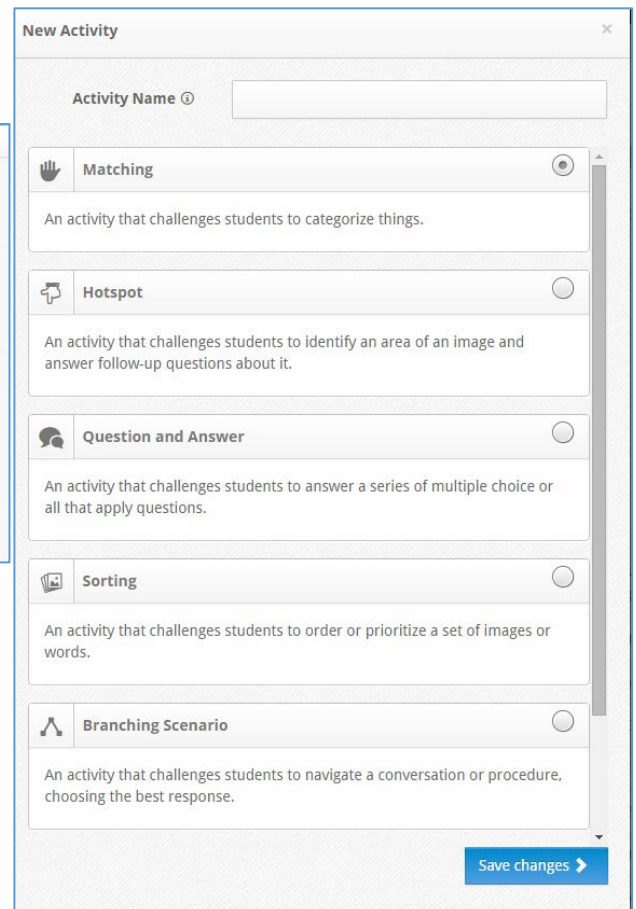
New Activity

×

Activity Name ⓘ

Matching

An activity that challenges students to categorize things.

Hotspot

An activity that challenges students to identify an area of an image and answer follow-up questions about it.

Question and Answer

An activity that challenges students to answer a series of multiple choice or all that apply questions.

Sorting

An activity that challenges students to order or prioritize a set of images or words.

Branching Scenario

An activity that challenges students to navigate a conversation or procedure, choosing the best response.

Save changes ›